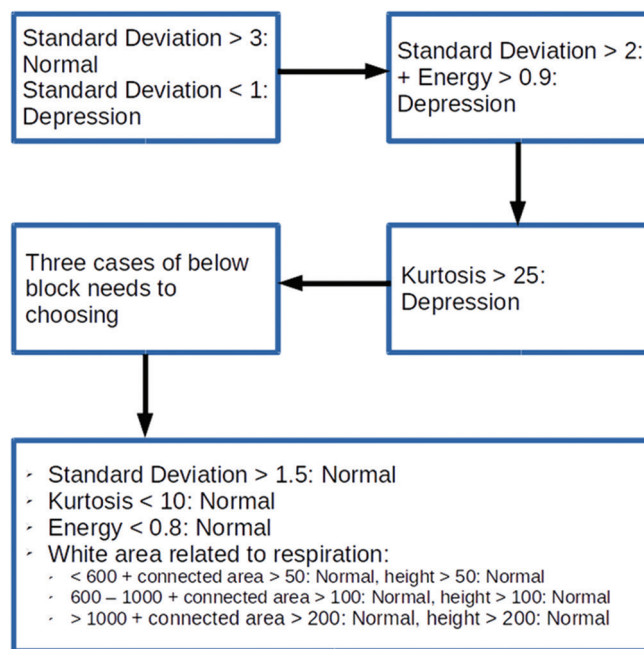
Standard Deviation > 3: Normal
Standard Deviation < 1: Depression

Standard Deviation > 2: + Energy > 0.9: Depression

Kurtosis > 25: Depression

Three cases of below block needs to choosing

- Standard Deviation > 1.5: Normal
- Kurtosis < 10: Normal
- Energy < 0.8: Normal
- White area related to respiration:
  - < 600 + connected area > 50: Normal, height > 50: Normal
  - 600 – 1000 + connected area > 100: Normal, height > 100: Normal
  - > 1000 + connected area > 200: Normal, height > 200: Normal